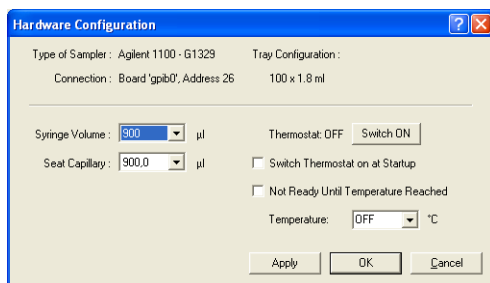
Hardware Configuration

Type of Sampler : Agilent 1100 - G1329

Connection : Board 'gpib0', Address 26

Tray Configuration :

100 x 1.8 ml

Syringe Volume : 900 µl

Seat Capillary : 900,0 µl

Thermostat: OFF Switch ON

Switch Thermostat on at Startup

Not Ready Until Temperature Reached

Temperature: OFF °C

Apply OK Cancel